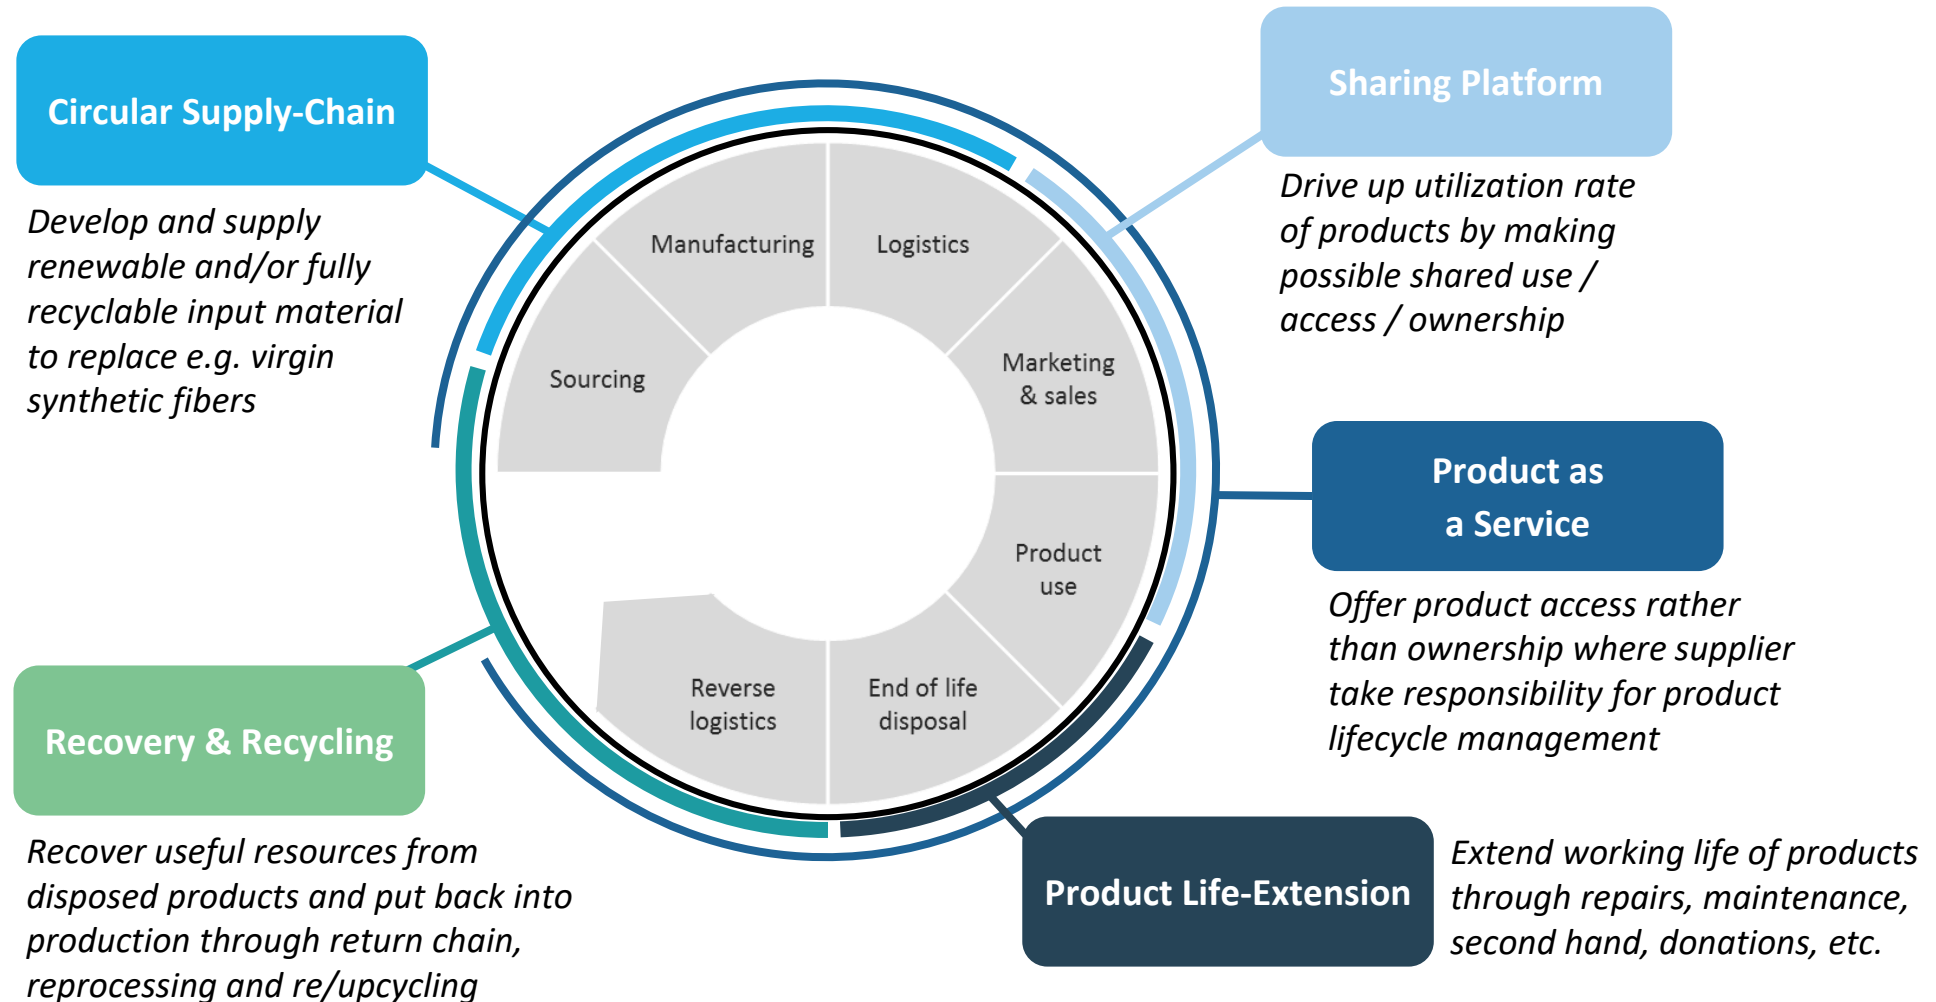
Circular Supply-Chain

Develop and supply renewable and/or fully recyclable input material to replace e.g. virgin synthetic fibers

Sharing Platform

Drive up utilization rate of products by making possible shared use / access / ownership

Manufacturing

Logistics

Sourcing

Marketing & sales

Product use

End of life disposal

Reverse logistics

Product as a Service

Offer product access rather than ownership where supplier take responsibility for product lifecycle management

Recovery & Recycling

Recover useful resources from disposed products and put back into production through return chain, reprocessing and re/upcycling

Product Life-Extension

Extend working life of products through repairs, maintenance, second hand, donations, etc.